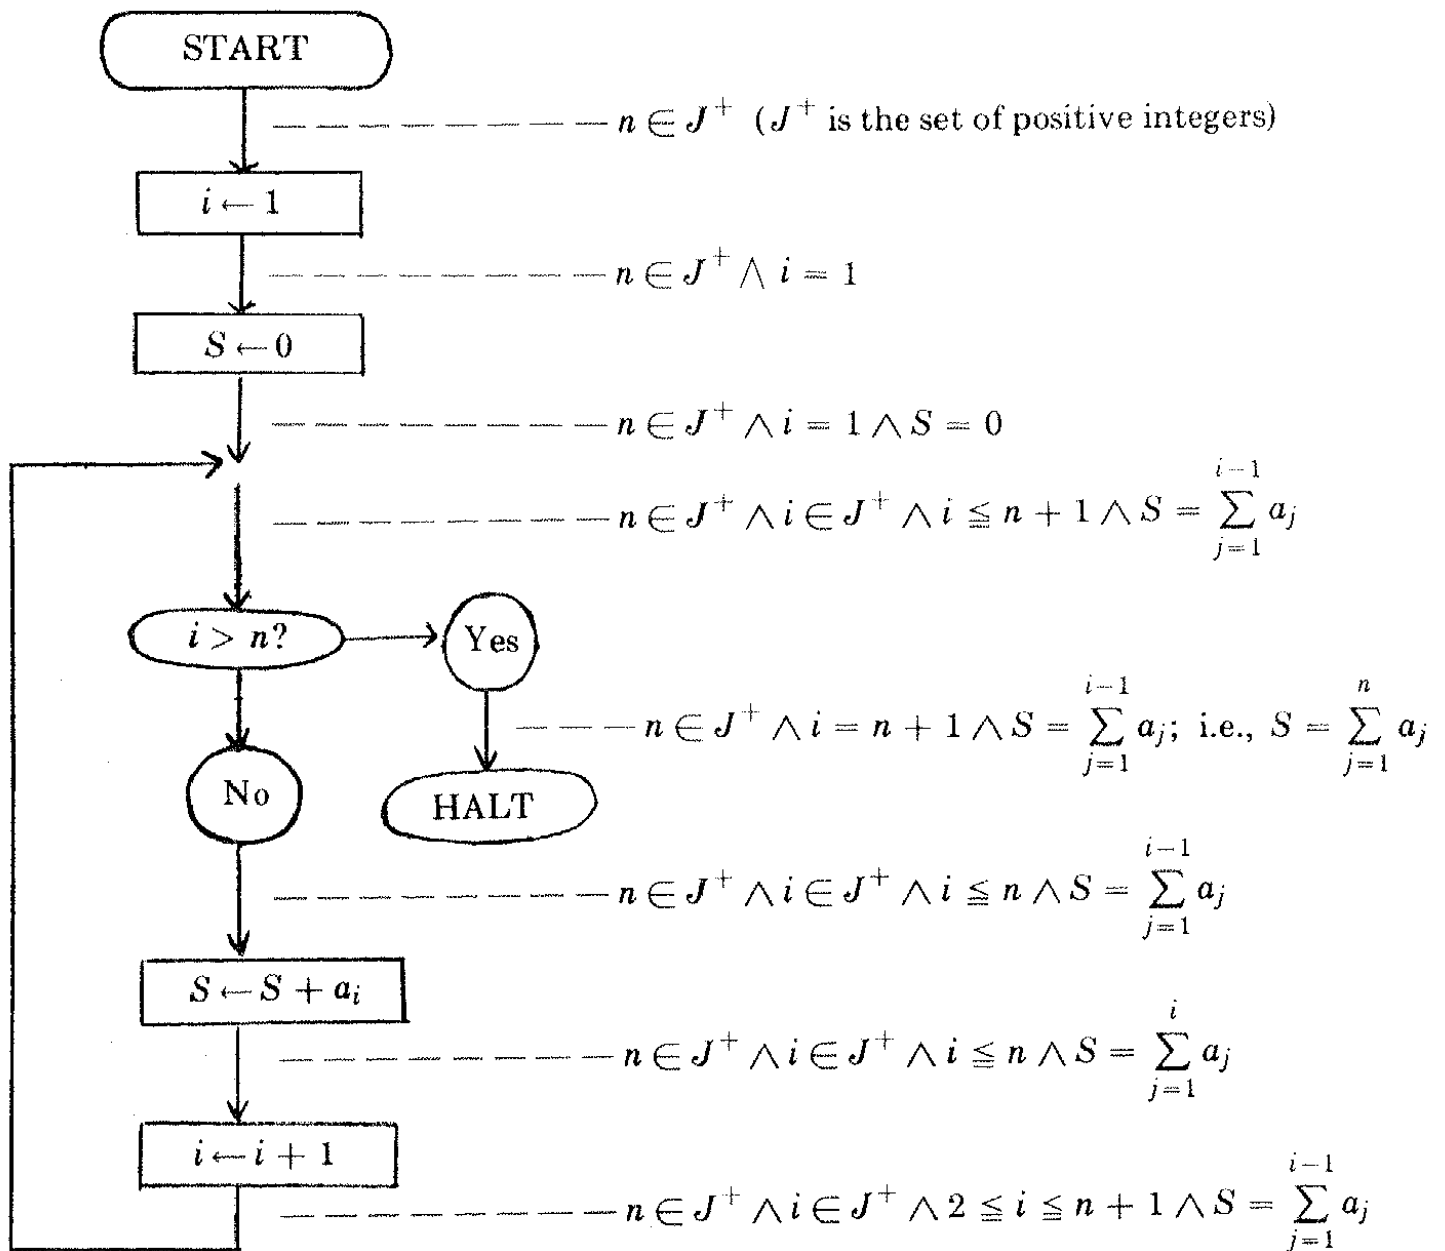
START

$n \in J^+$ ($J^+$ is the set of positive integers)

$i \leftarrow 1$

$n \in J^+ \wedge i = 1$

$S \leftarrow 0$

$n \in J^+ \wedge i = 1 \wedge S = 0$

$n \in J^+ \wedge i \in J^+ \wedge i \leqq n + 1 \wedge S = \sum_{j=1}^{i-1} a_j$

$i > n?$

Yes

$n \in J^+ \wedge i = n + 1 \wedge S = \sum_{j=1}^{i-1} a_j$; i.e., $S = \sum_{j=1}^{n} a_j$

No

HALT

$n \in J^+ \wedge i \in J^+ \wedge i \leqq n \wedge S = \sum_{j=1}^{i-1} a_j$

$S \leftarrow S + a_i$

$n \in J^+ \wedge i \in J^+ \wedge i \leqq n \wedge S = \sum_{j=1}^{i} a_j$

$i \leftarrow i + 1$

$n \in J^+ \wedge i \in J^+ \wedge 2 \leqq i \leqq n + 1 \wedge S = \sum_{j=1}^{i-1} a_j$